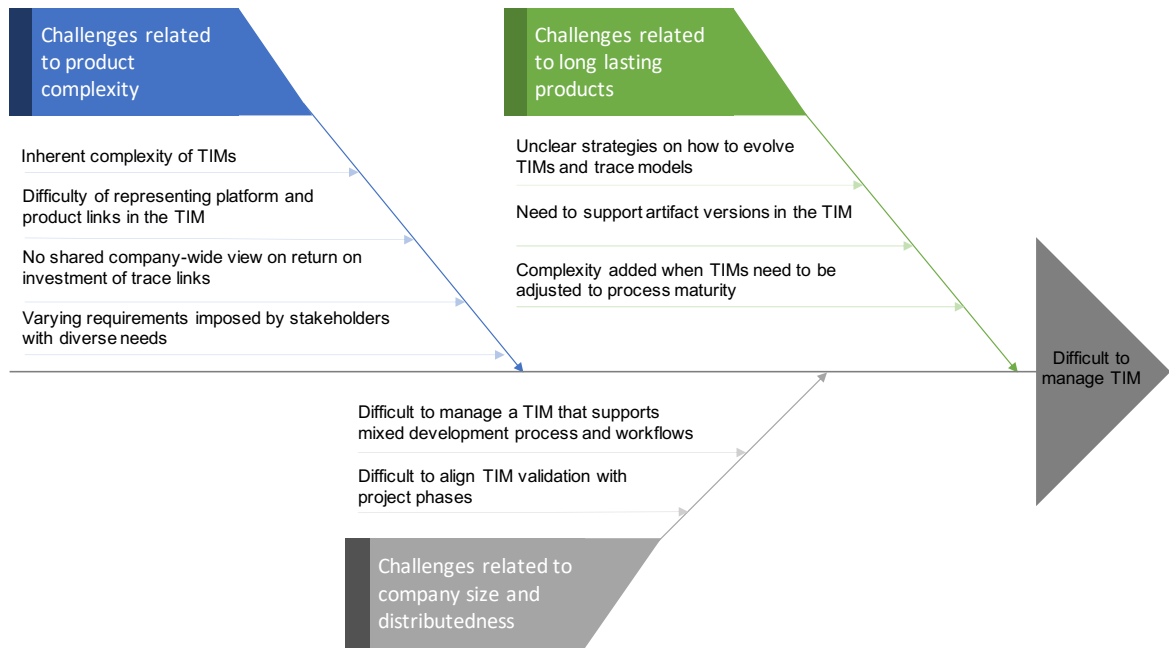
Challenges related to product complexity

Inherent complexity of TIMs

Difficulty of representing platform and product links in the TIM

No shared company-wide view on return on investment of trace links

Varying requirements imposed by stakeholders with diverse needs

Challenges related to long lasting products

Unclear strategies on how to evolve TIMs and trace models

Need to support artifact versions in the TIM

Complexity added when TIMs need to be adjusted to process maturity

Difficult to manage TIM

Difficult to manage a TIM that supports mixed development process and workflows

Difficult to align TIM validation with project phases

Challenges related to company size and distributedness